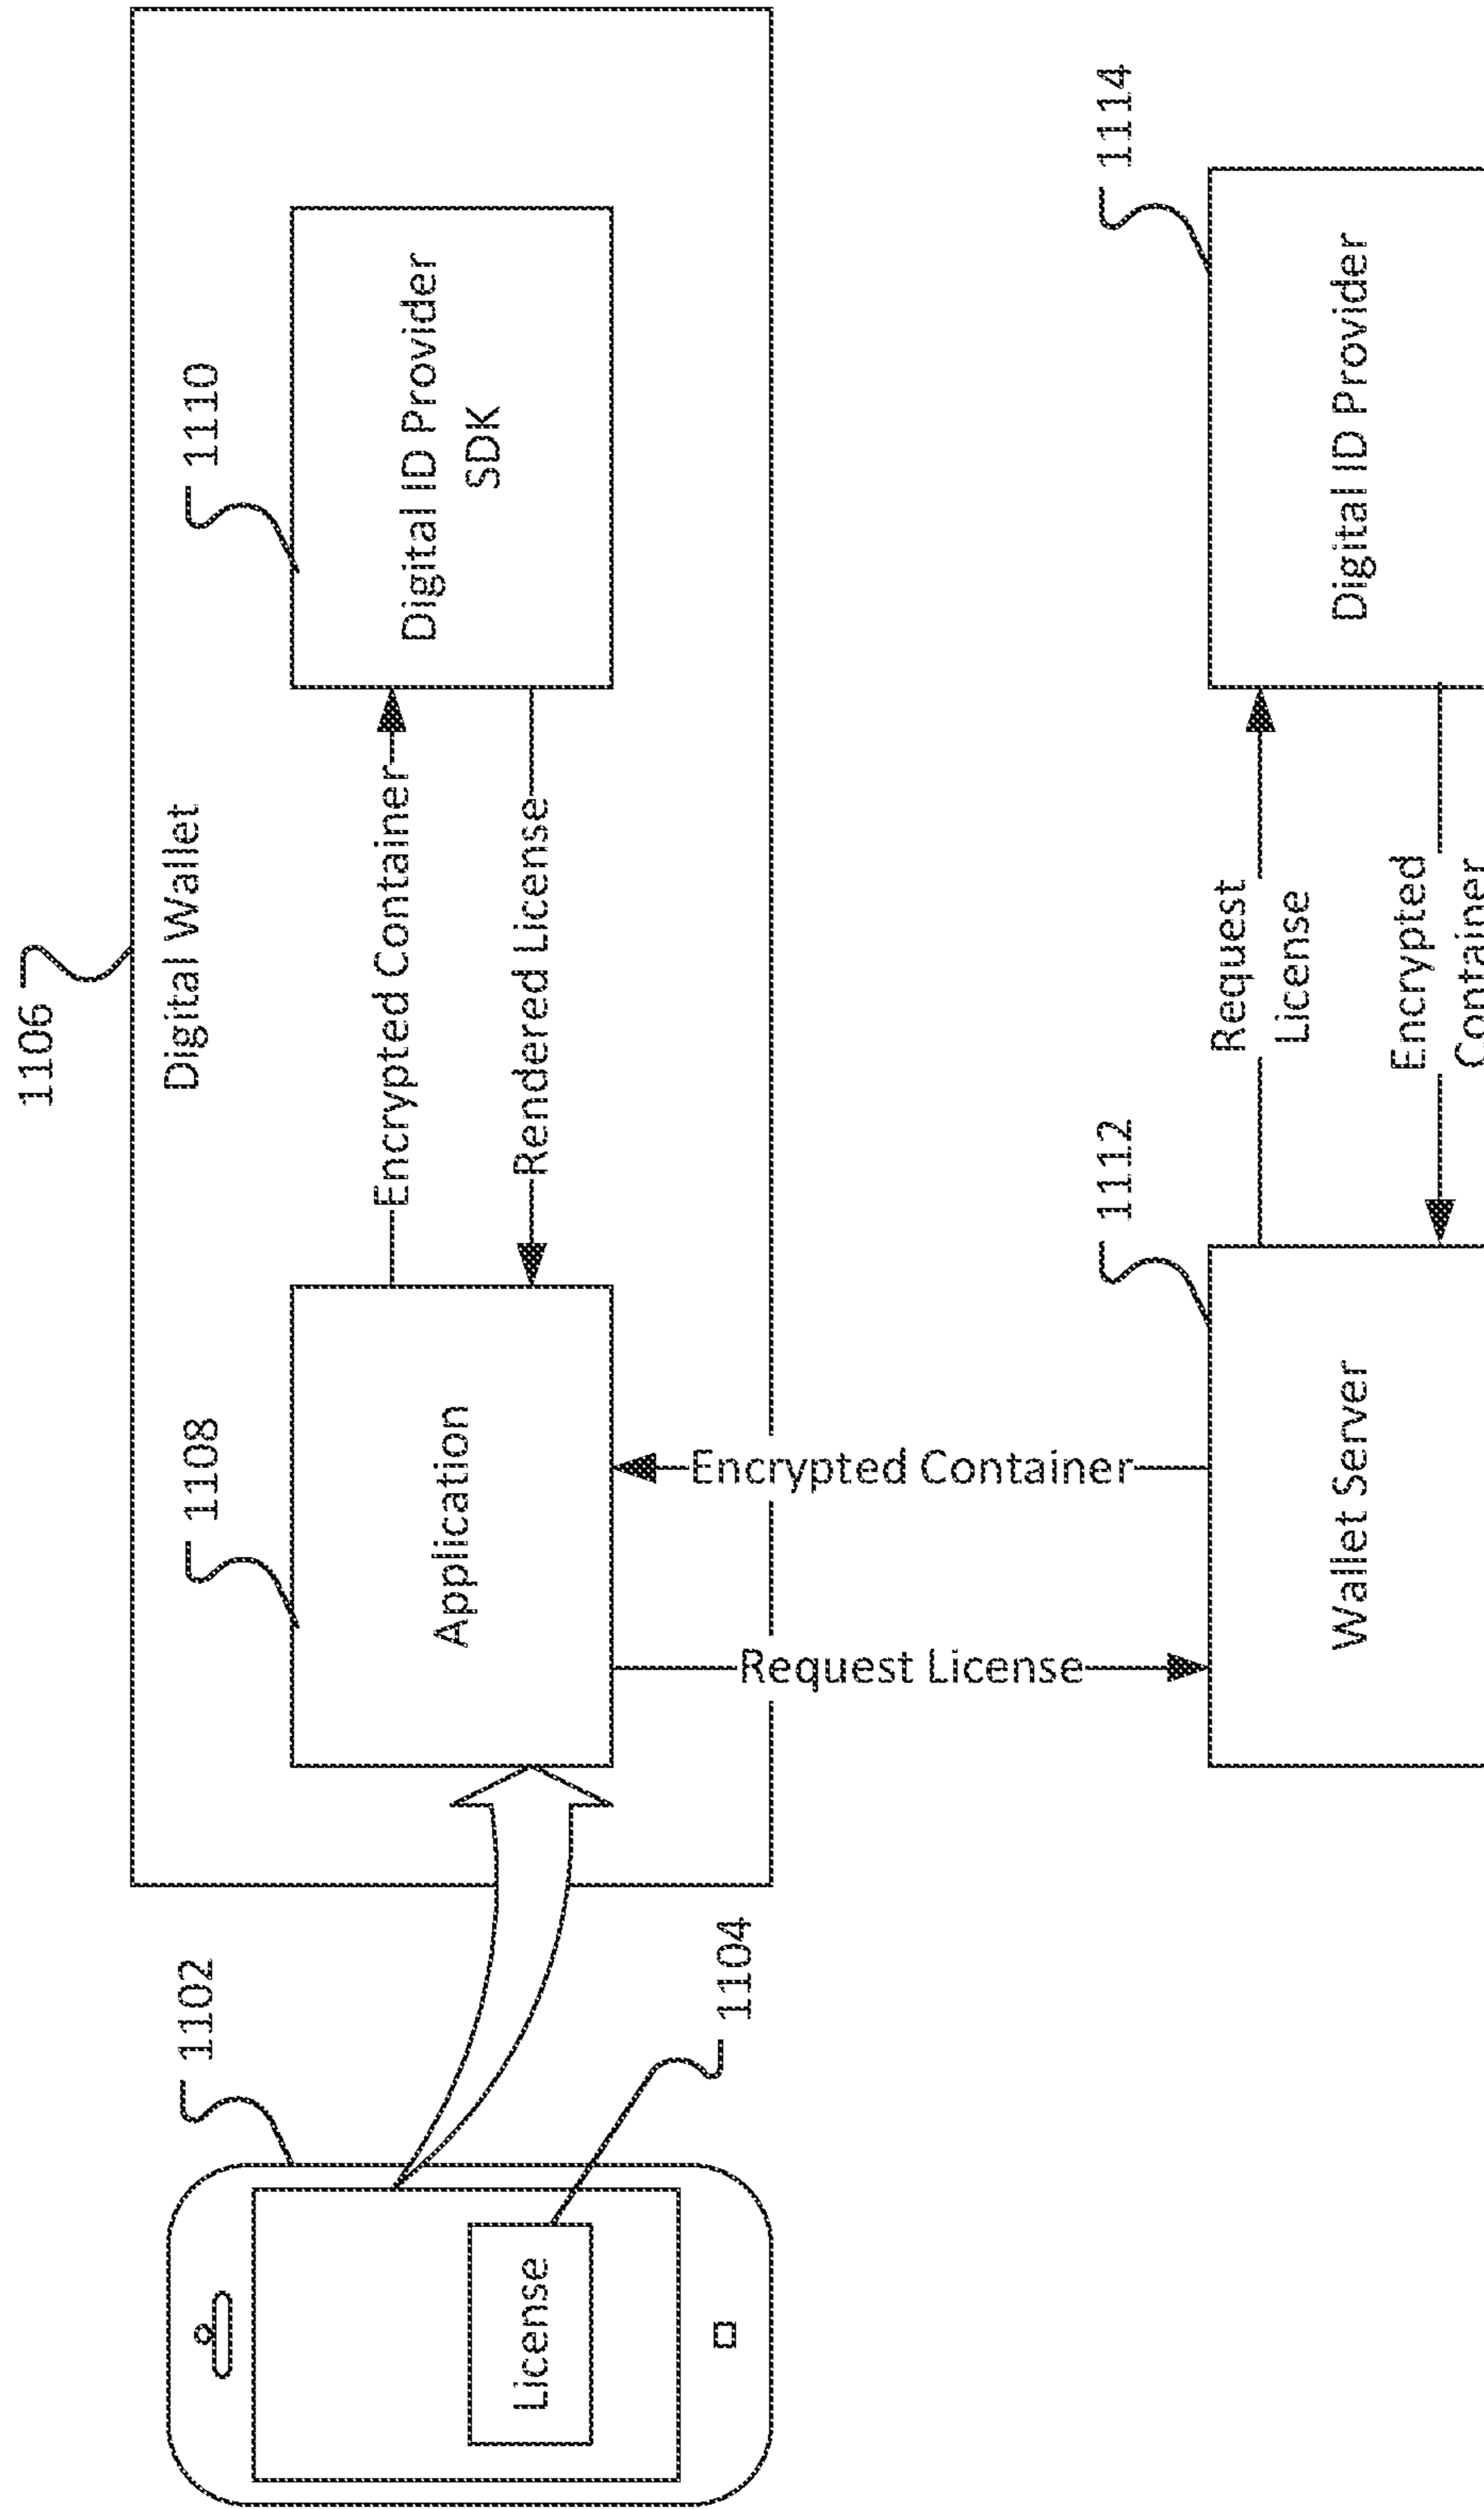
1106

Digital Wallet

1110

Digital ID Provider SDK

Encrypted Container

Rendered License

1108

Application

Encrypted Container

Request License

1114

Digital ID Provider

Request License

Encrypted Container

1112

Wallet Server

1102

1104

License